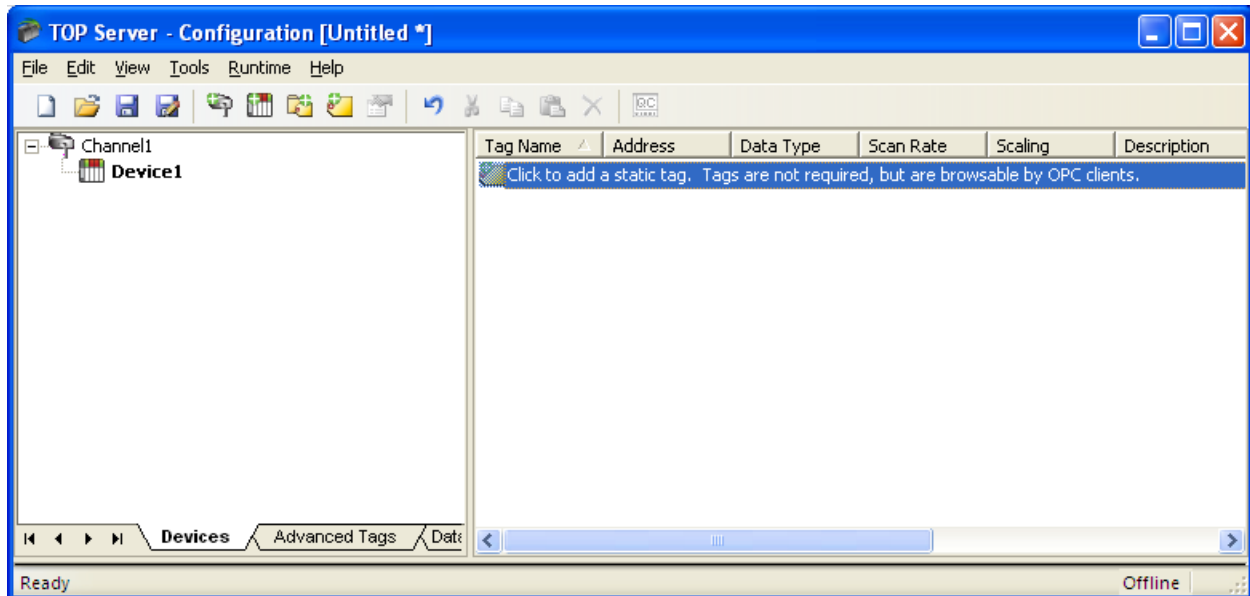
TOP Server - Configuration [Untitled *]

File Edit View Tools Runtime Help

Channel1
Device1

| Tag Name | Address | Data Type | Scan Rate | Scaling | Description |
|---|---|---|---|---|---|
| Click to add a static tag. Tags are not required, but are browsable by OPC clients. | | | | | |

Devices Advanced Tags Data

Ready Offline